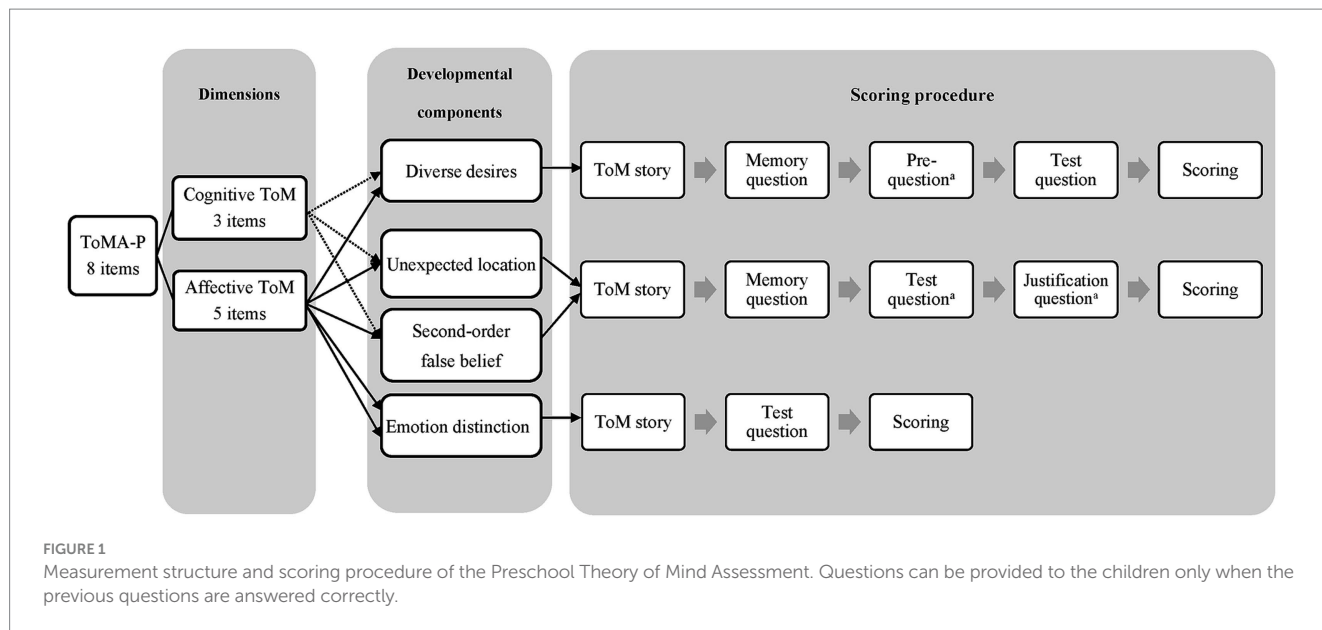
Dimensions

Developmental components

Scoring procedure

ToMA-P 8 items

Cognitive ToM 3 items

Affective ToM 5 items

Diverse desires

Unexpected location

Second-order false belief

Emotion distinction

ToM story

Memory question

Pre-question$^a$

Test question

Scoring

ToM story

Memory question

Test question$^a$

Justification question$^a$

Scoring

ToM story

Test question

Scoring

FIGURE 1
Measurement structure and scoring procedure of the Preschool Theory of Mind Assessment. Questions can be provided to the children only when the previous questions are answered correctly.